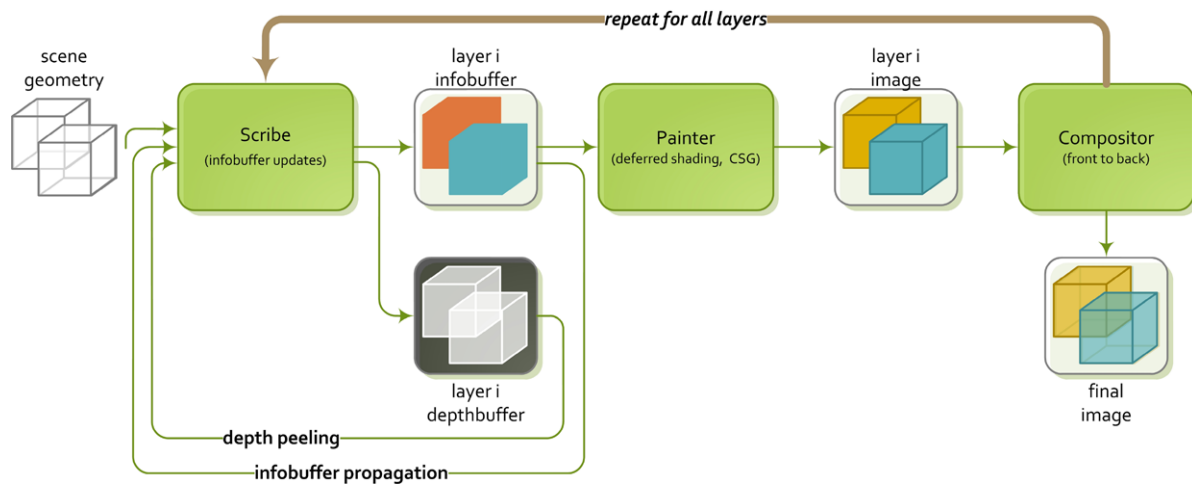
repeat for all layers

scene geometry

Scribe
(infobuffer updates)

layer i infobuffer

Painter
(deferred shading, CSG)

layer i image

Compositor
(front to back)

layer i depthbuffer

final image

depth peeling

infobuffer propagation